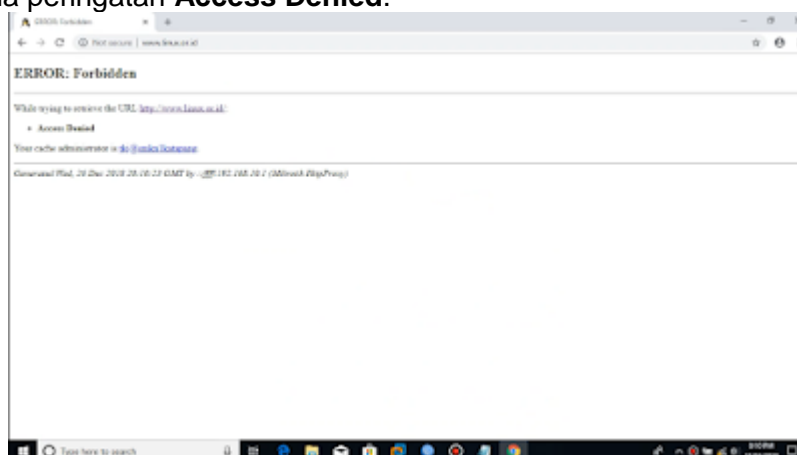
a peringatan **Access Denied**.

ERROR Forbidden

Not secure | www.linux.or.id

ERROR: Forbidden

While trying to retrieve the URL: http://www.linux.or.id/:

• Access Denied

Your cache administrator is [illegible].

Generated Wed, 26 Dec 2018 28:10:23 GMT by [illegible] 192.168.10.1 (Mikrotik HttpProxy)

Type here to search